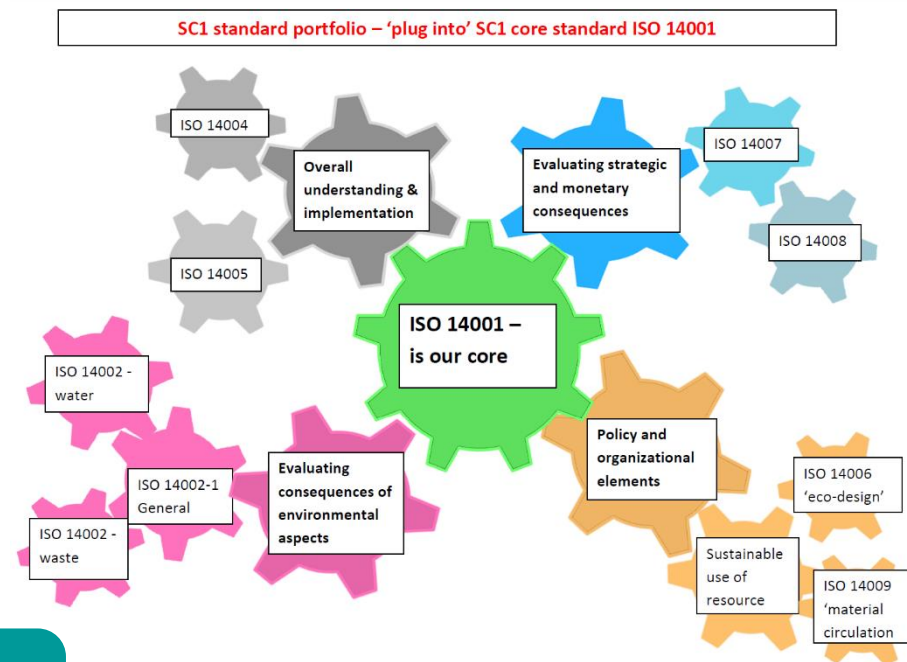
SC1 standard portfolio – 'plug into' SC1 core standard ISO 14001

ISO 14004

Overall understanding & implementation

Evaluating strategic and monetary consequences

ISO 14007

ISO 14008

ISO 14005

ISO 14001 – is our core

ISO 14002 - water

Policy and organizational elements

ISO 14002-1 General

Evaluating consequences of environmental aspects

ISO 14006 'eco-design'

ISO 14002 - waste

Sustainable use of resource

ISO 14009 'material circulation